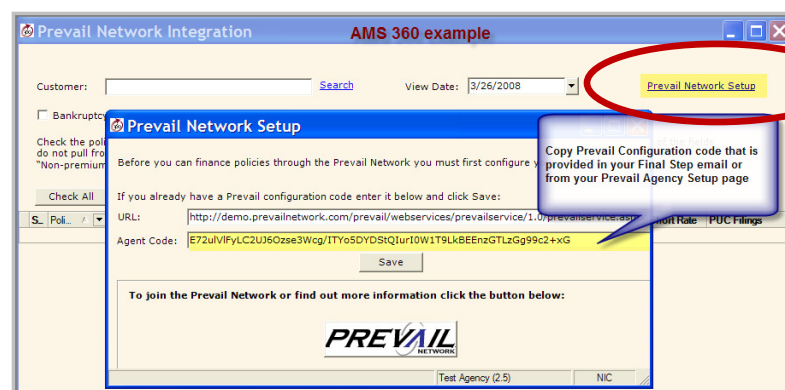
Prevail Network Integration

AMS 360 example

Customer: Search View Date: 3/26/2008

Prevail Network Setup

Bankruptcy

Check the poli
do not pull fro
"Non-premium

Check All

S... Poli... Prot Rate PUC Filings

Prevail Network Setup

Before you can finance policies through the Prevail Network you must first configure y

If you already have a Prevail configuration code enter it below and click Save:

URL: http://demo.prevailnetwork.com/prevail/webservices/prevailservice/1.0/prevailservice.asp

Agent Code: E72ulVlFyLC2UJ6Ozse3Wcg/ITYo5DYDStQIurI0W1T9LkBEEnzGTLzGg99c2+xG

Save

To join the Prevail Network or find out more information click the button below:

PREVAIL NETWORK

Test Agency (2.5) NIC

Copy Prevail Configuration code that is provided in your Final Step email or from your Prevail Agency Setup page